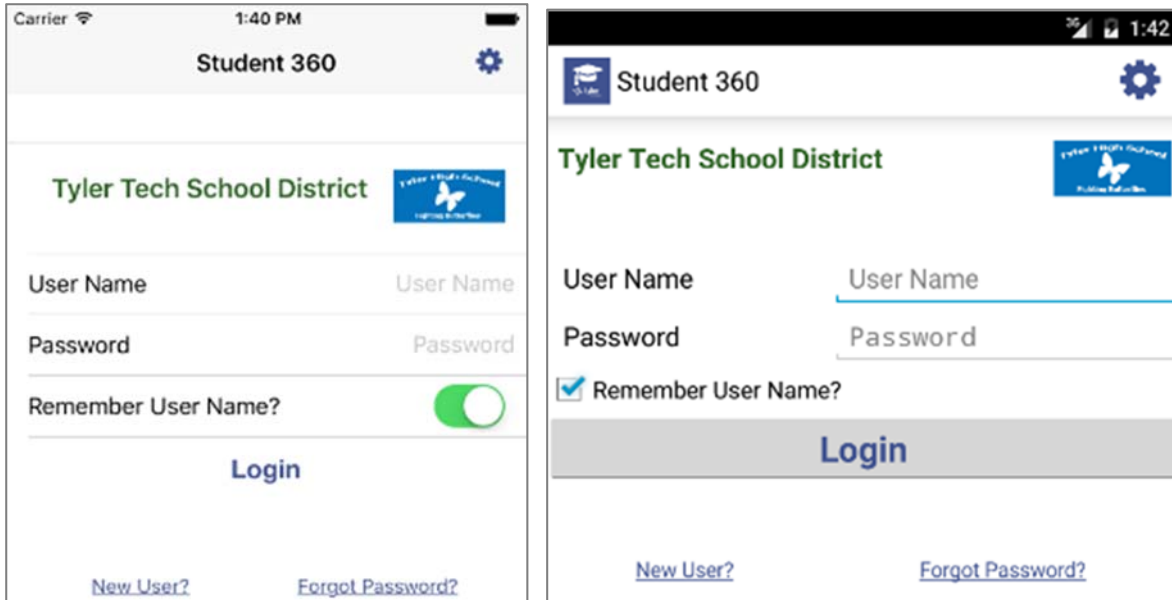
Carrier
1:40 PM
Student 360
Tyler Tech School District
User Name
User Name
Password
Password
Remember User Name?
Login
New User?
Forgot Password?

1:42
Student 360
Tyler Tech School District
User Name
User Name
Password
Password
Remember User Name?
Login
New User?
Forgot Password?